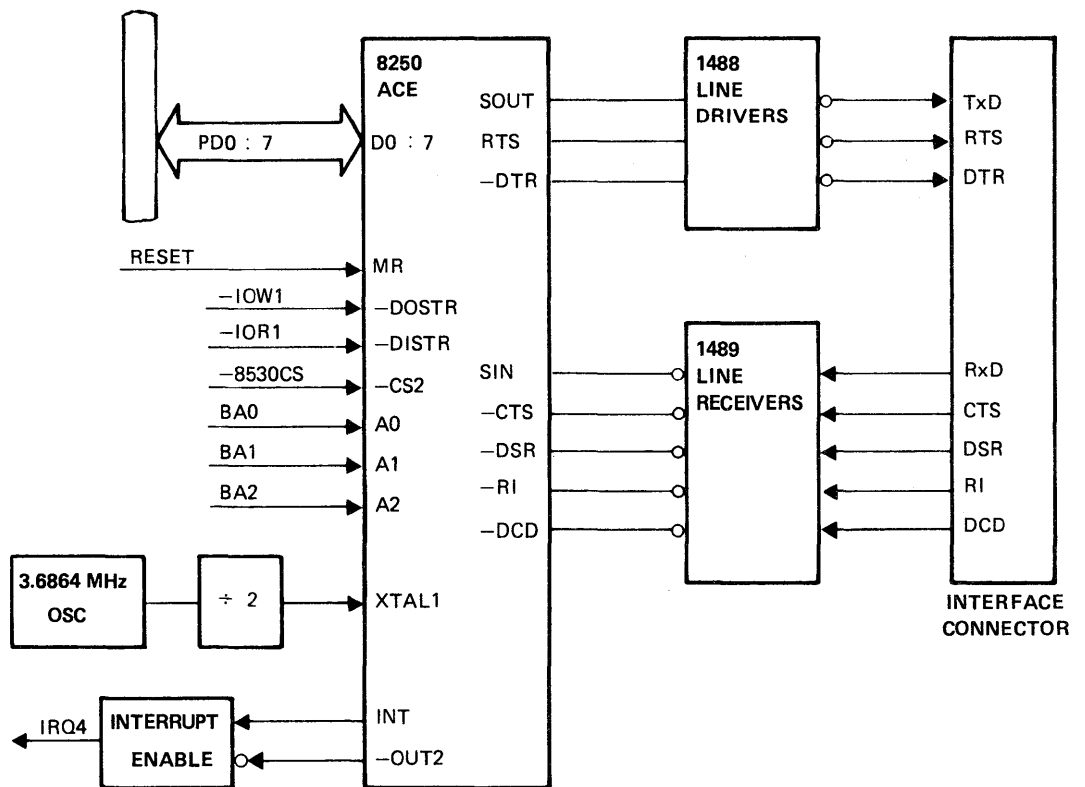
8250
ACE

PD0 : 7

D0 : 7

SOUT
RTS
−DTR

1488
LINE
DRIVERS

TxD
RTS
DTR

RESET
MR
−IOW1
−DOSTR
−IOR1
−DISTR
−8530CS
−CS2
BA0
A0
BA1
A1
BA2
A2

SIN
−CTS
−DSR
−RI
−DCD

1489
LINE
RECEIVERS

RxD
CTS
DSR
RI
DCD

3.6864 MHz
OSC

÷ 2

XTAL1

INTERFACE
CONNECTOR

IRQ4
INTERRUPT
ENABLE

INT
−OUT2